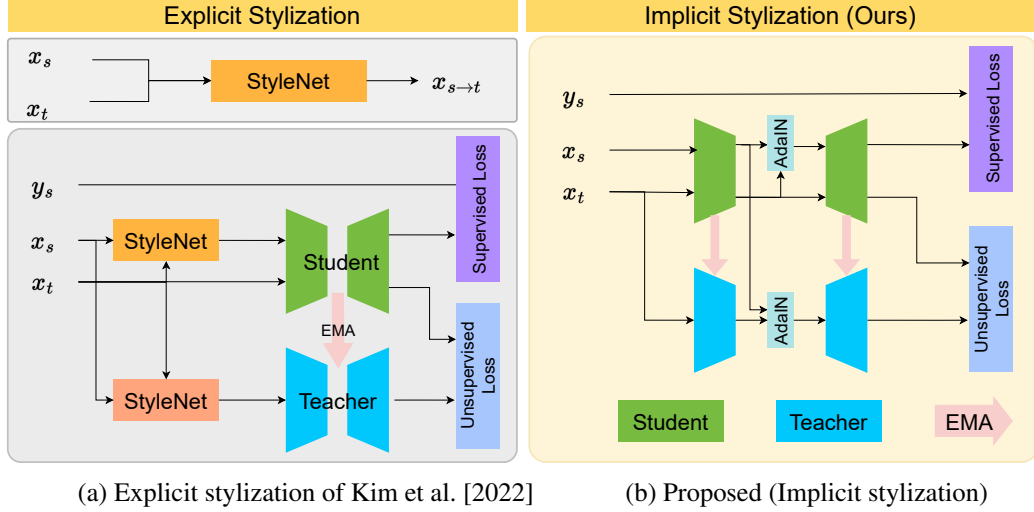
Explicit Stylization

$x_s$

$x_t$

StyleNet

$x_{s \to t}$

$y_s$

$x_s$

$x_t$

StyleNet

Student

Supervised Loss

EMA

StyleNet

Teacher

Unsupervised Loss

Implicit Stylization (Ours)

$y_s$

$x_s$

$x_t$

AdaIN

Supervised Loss

Unsupervised Loss

AdaIN

Student

Teacher

EMA

(a) Explicit stylization of Kim et al. [2022]

(b) Proposed (Implicit stylization)